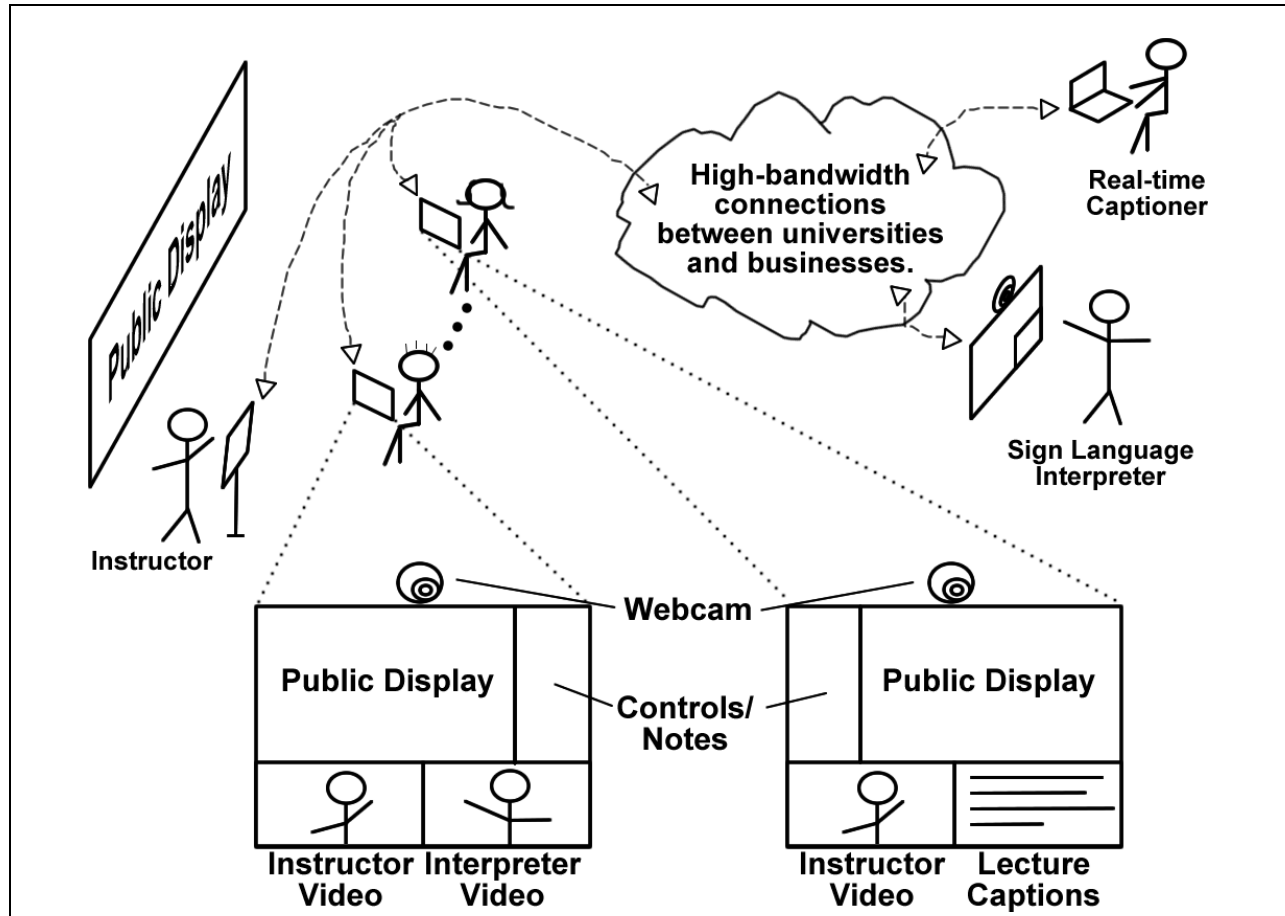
Public Display

High-bandwidth connections between universities and businesses.

Real-time Captioner

Sign Language Interpreter

Instructor

Webcam

Public Display

Controls/ Notes

Public Display

Instructor Video

Interpreter Video

Instructor Video

Lecture Captions